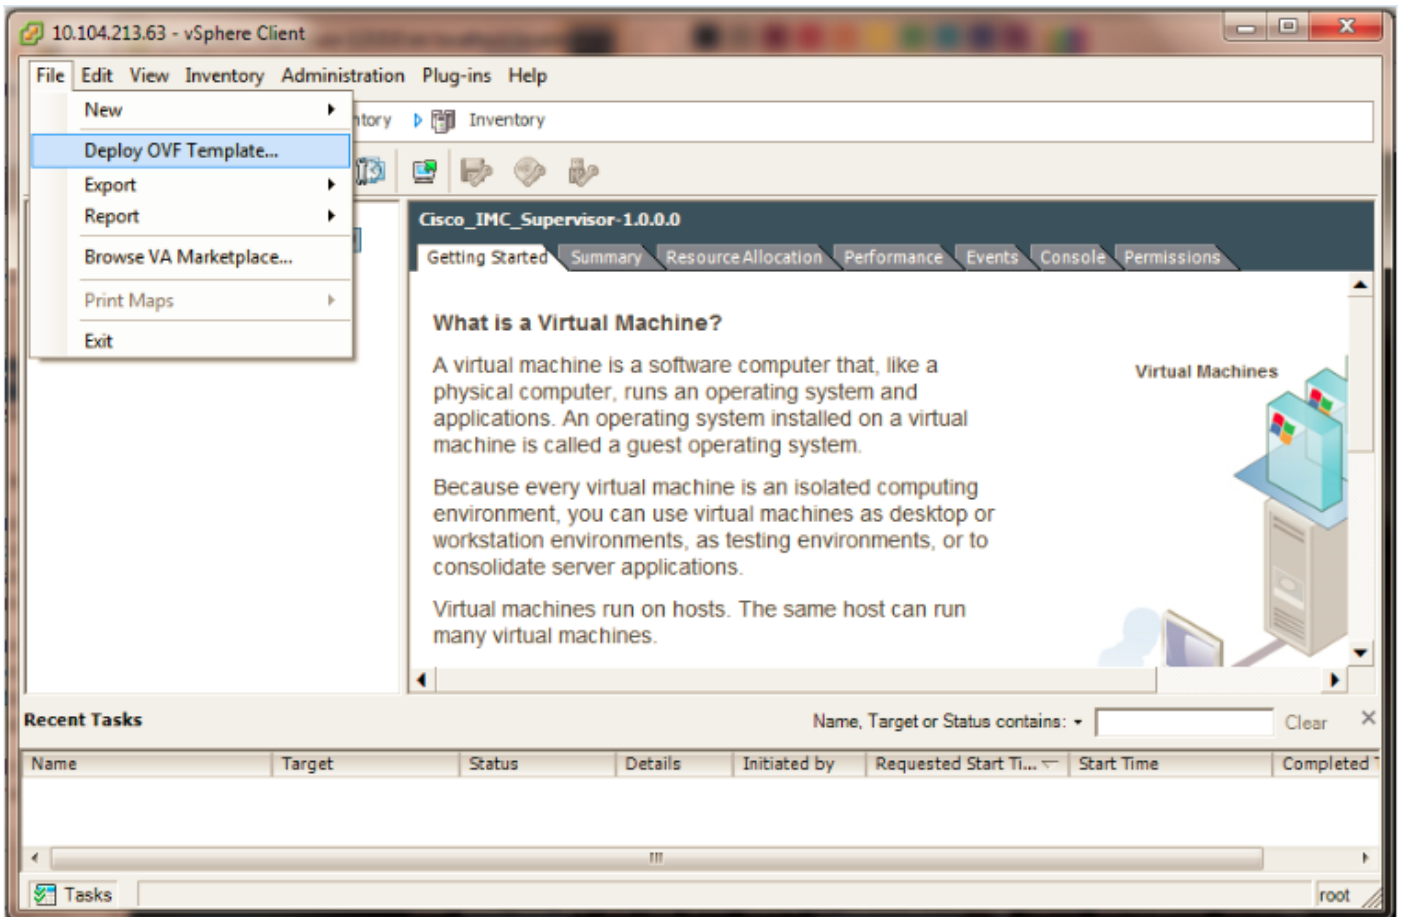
10.104.213.63 - vSphere Client

File Edit View Inventory Administration Plug-ins Help

New
Deploy OVF Template...
Export
Report
Browse VA Marketplace...
Print Maps
Exit

ntory Inventory

Cisco_IMC_Supervisor-1.0.0.0

Getting Started Summary Resource Allocation Performance Events Console Permissions

What is a Virtual Machine?

A virtual machine is a software computer that, like a physical computer, runs an operating system and applications. An operating system installed on a virtual machine is called a guest operating system.

Because every virtual machine is an isolated computing environment, you can use virtual machines as desktop or workstation environments, as testing environments, or to consolidate server applications.

Virtual machines run on hosts. The same host can run many virtual machines.

Virtual Machines

Recent Tasks

Name, Target or Status contains: Clear

| Name | Target | Status | Details | Initiated by | Requested Start Ti... | Start Time | Completed T |
|---|---|---|---|---|---|---|---|

Tasks

root